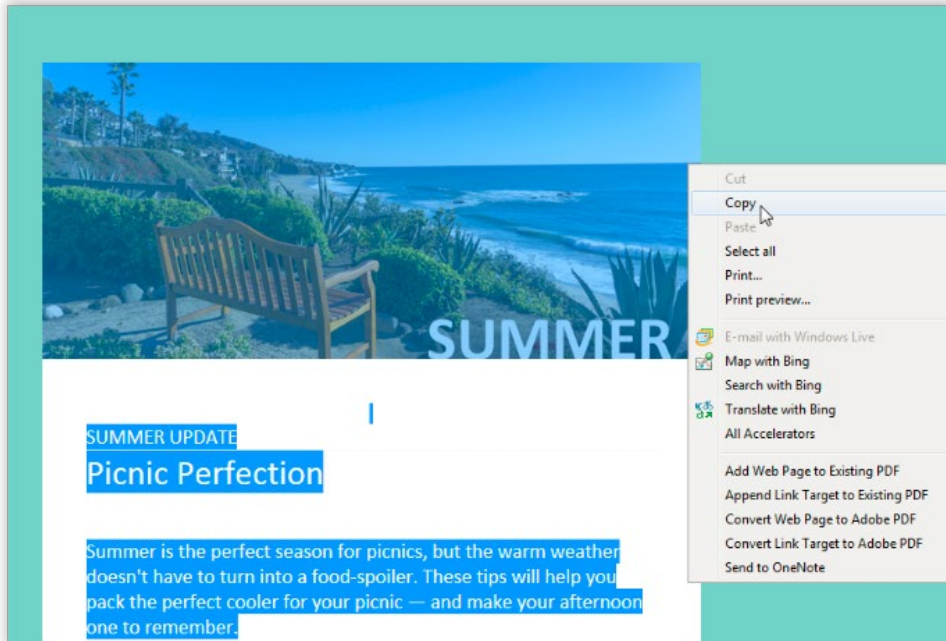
SUMMER

SUMMER UPDATE

Picnic Perfection

Summer is the perfect season for picnics, but the warm weather doesn't have to turn into a food-spoiler. These tips will help you pack the perfect cooler for your picnic — and make your afternoon one to remember.

Cut
Copy
Paste
Select all
Print...
Print preview...
E-mail with Windows Live
Map with Bing
Search with Bing
Translate with Bing
All Accelerators
Add Web Page to Existing PDF
Append Link Target to Existing PDF
Convert Web Page to Adobe PDF
Convert Link Target to Adobe PDF
Send to OneNote